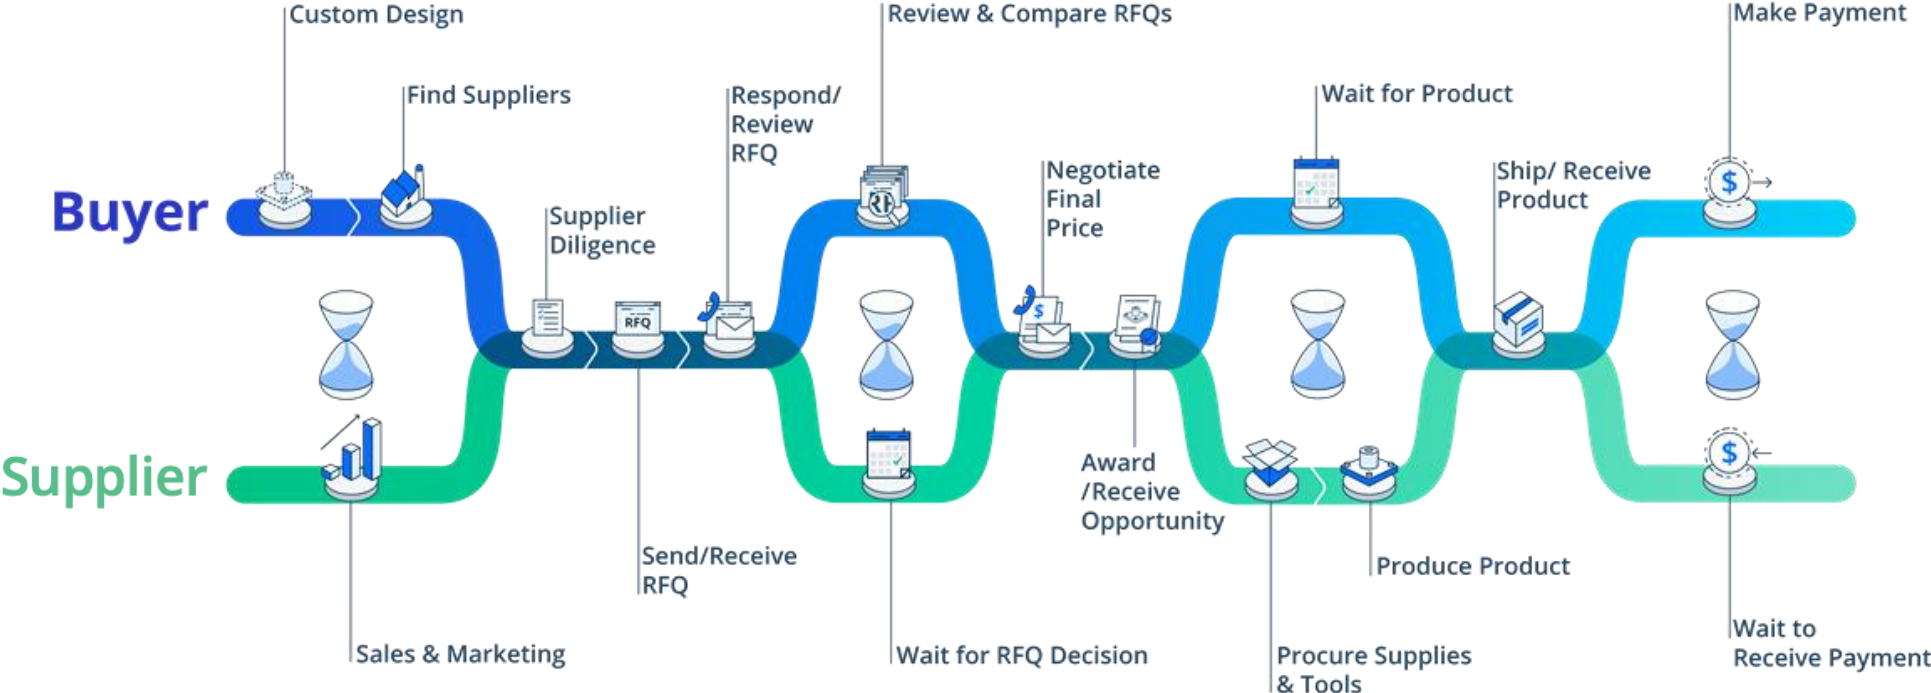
Custom Design

Find Suppliers

Respond/ Review RFQ

Review & Compare RFQs

Wait for Product

Make Payment

Buyer

Supplier Diligence

Negotiate Final Price

Ship/ Receive Product

RFQ

Supplier

Award /Receive Opportunity

Send/Receive RFQ

Produce Product

Wait to Receive Payment

Sales & Marketing

Wait for RFQ Decision

Procure Supplies & Tools